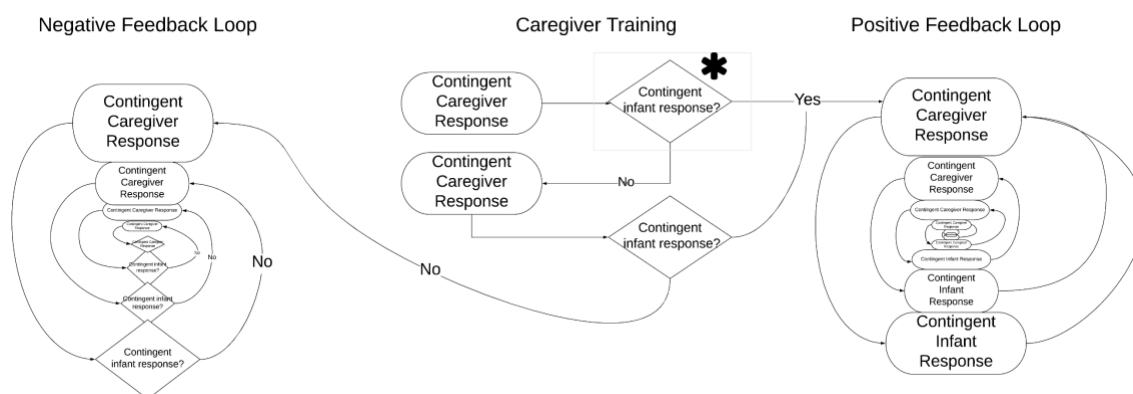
Negative Feedback Loop

Contingent Caregiver Response

Contingent Caregiver Response

Contingent Caregiver Response

Contingent Caregiver Response

Contingent Caregiver Response

Contingent infant response?

No

Contingent infant response?

No

Contingent infant response?

Caregiver Training

Contingent Caregiver Response

Contingent infant response?

Yes

Contingent Caregiver Response

No

Contingent infant response?

No

Positive Feedback Loop

Contingent Caregiver Response

Contingent Caregiver Response

Contingent Caregiver Response

Contingent Caregiver Response

Contingent Caregiver Response

Contingent Infant Response

Contingent Infant Response

Contingent Infant Response